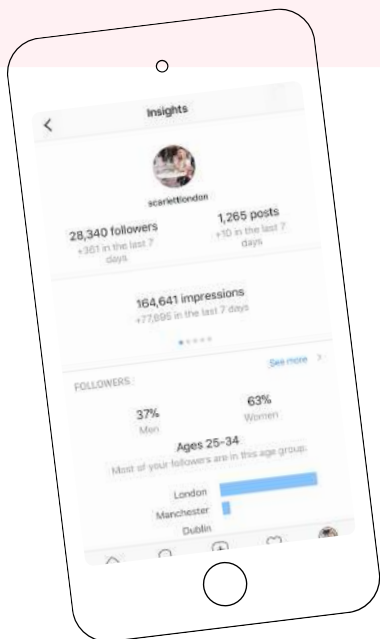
Insights

scarlettlondon

28,340 followers
+381 in the last 7 days

1,265 posts
+10 in the last 7 days

164,641 impressions
+77,896 in the last 7 days

FOLLOWERS

See more

37%
Men

63%
Women

Ages 25-34
Most of your followers are in this age group

London

Manchester

Dublin